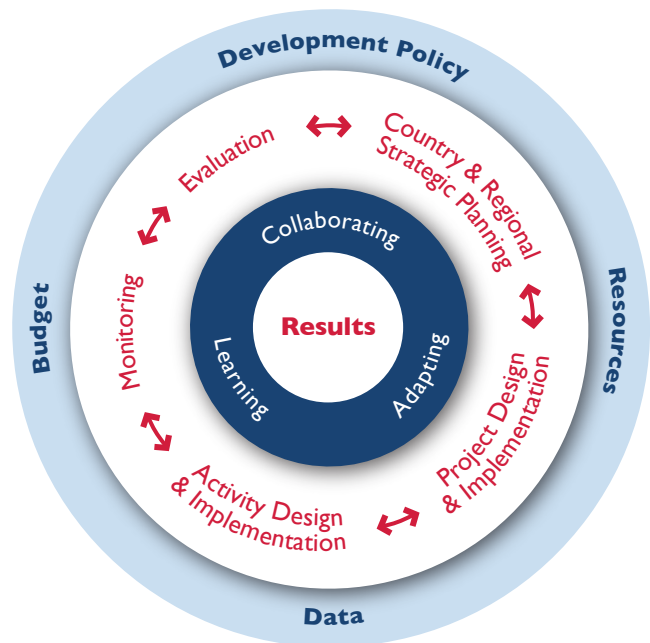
Development Policy

Resources

Data

Budget

Country & Regional Strategic Planning

Project Design & Implementation

Activity Design & Implementation

Monitoring

Evaluation

Collaborating

Adapting

Learning

Results